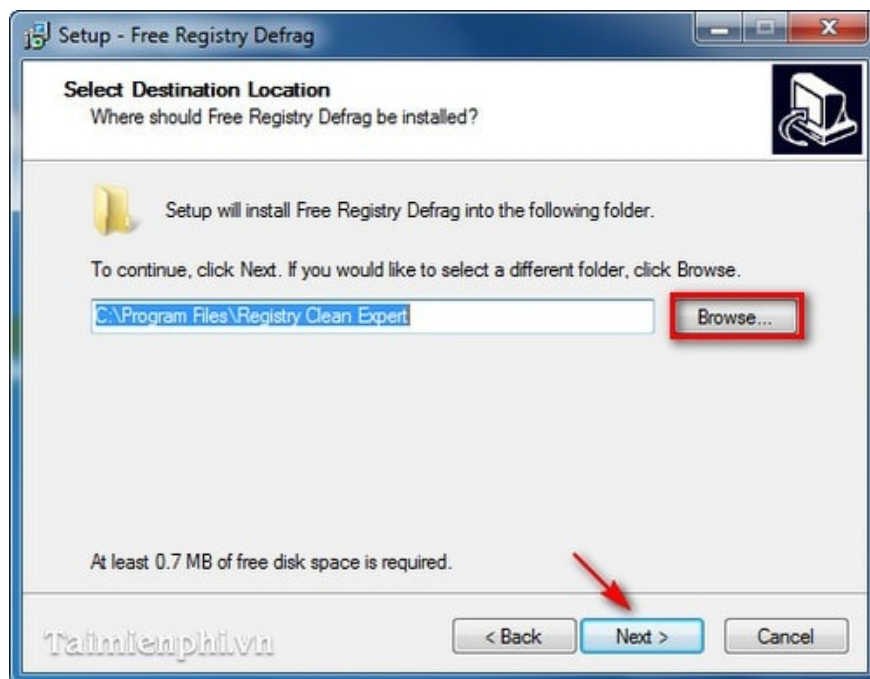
Setup - Free Registry Defrag

Select Destination Location
Where should Free Registry Defrag be installed?

Setup will install Free Registry Defrag into the following folder.

To continue, click Next. If you would like to select a different folder, click Browse.

C:\Program Files\Registry Clean Expert

Browse...

At least 0.7 MB of free disk space is required.

Taimienphi.vn

< Back

Next >

Cancel